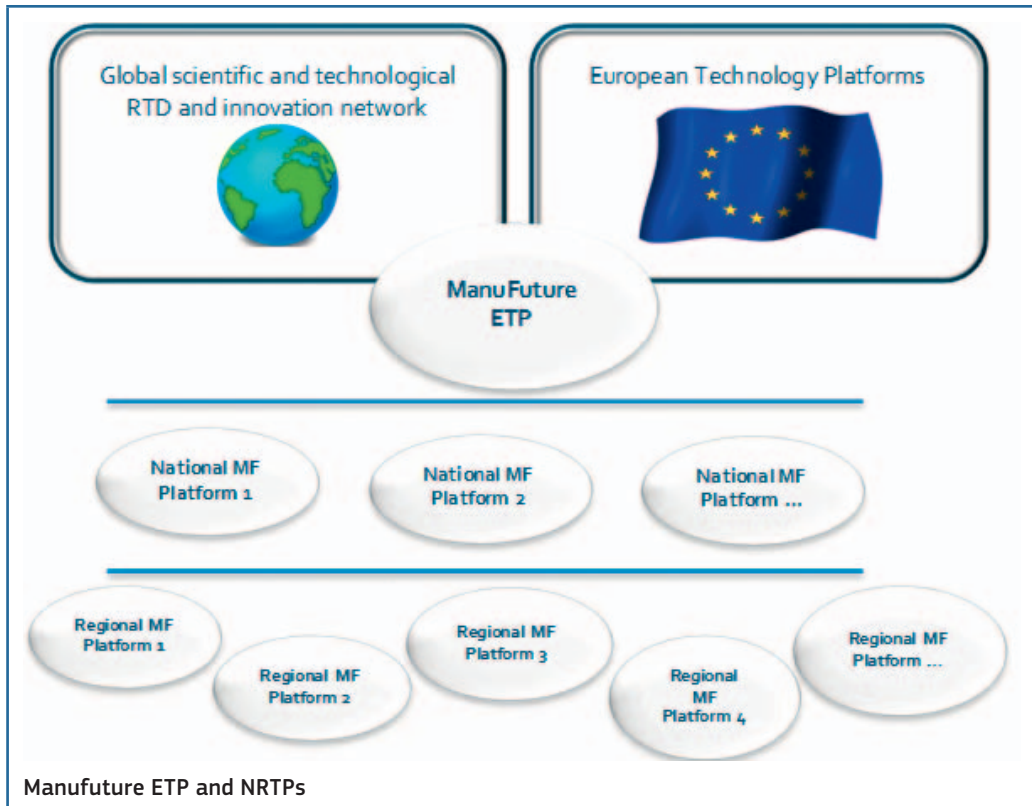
Global scientific and technological RTD and innovation network

European Technology Platforms

ManuFuture ETP

National MF Platform 1

National MF Platform 2

National MF Platform ...

Regional MF Platform 1

Regional MF Platform 2

Regional MF Platform 3

Regional MF Platform 4

Regional MF Platform ...

Manufuture ETP and NRTPs